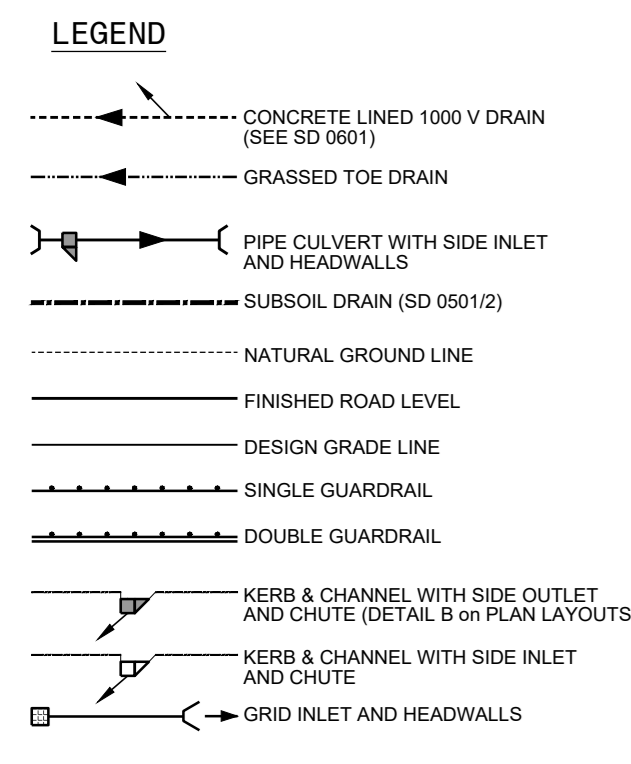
LEGEND

CONCRETE LINED 1000 V DRAIN (SEE SD 0601)

GRASSED TOE DRAIN

PIPE CULVERT WITH SIDE INLET AND HEADWALLS

SUBSOIL DRAIN (SD 0501/2)

NATURAL GROUND LINE

FINISHED ROAD LEVEL

DESIGN GRADE LINE

SINGLE GUARDRAIL

DOUBLE GUARDRAIL

KERB & CHANNEL WITH SIDE OUTLET AND CHUTE (DETAIL B on PLAN LAYOUTS

KERB & CHANNEL WITH SIDE INLET AND CHUTE

GRID INLET AND HEADWALLS